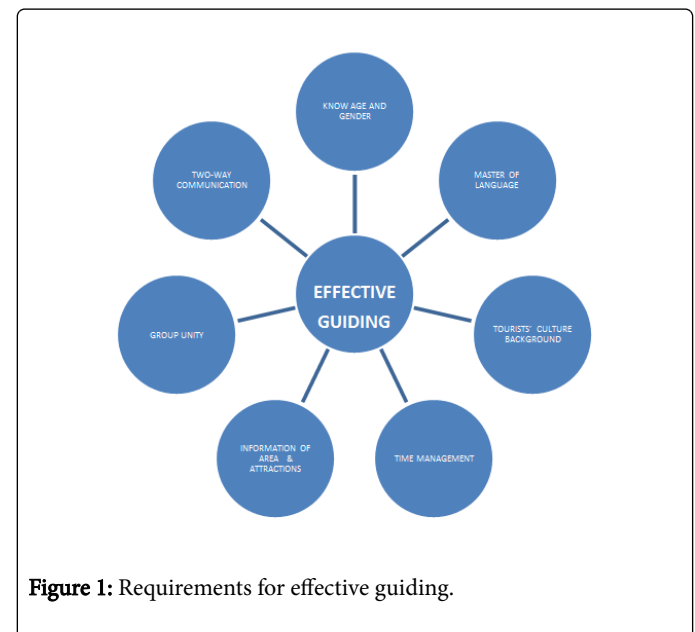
KNOW AGE AND GENDER

MASTER OF LANGUAGE

TWO-WAY COMMUNICATION

EFFECTIVE GUIDING

GROUP UNITY

TOURISTS' CULTURE BACKGROUND

INFORMATION OF AREA & ATTRACTIONS

TIME MANAGEMENT

Figure 1: Requirements for effective guiding.